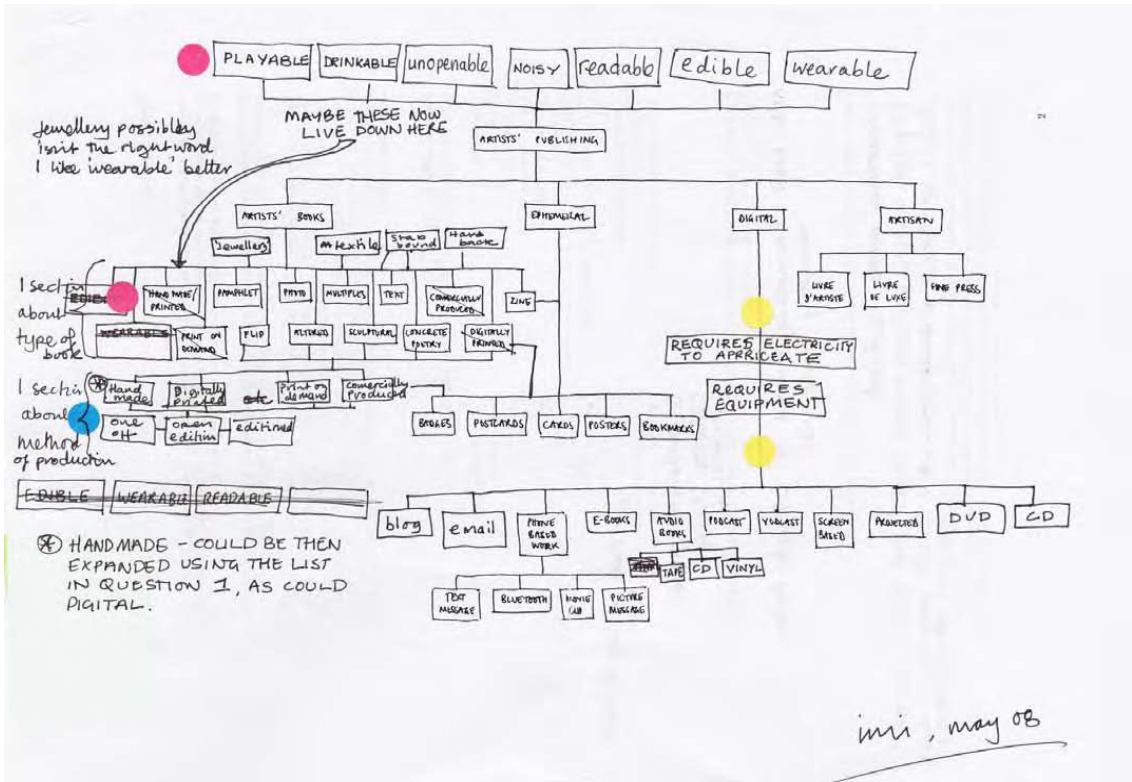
PLAYABLE DRINKABLE unopenable NOISY readable edible wearable

MAYBE THESE NOW LIVE DOWN HERE

jewellery possibly isnt the right word I like 'wearable' better

ARTISTS' PUBLISHING

ARTISTS' BOOKS EPHEMERAL DIGITAL ARTISAN

Jewellery textile Stab bound Hand book

1 section about type of book

~~EDIBLE~~ HAND MADE/ PRINTED PAMPHLET PHOTO MULTIPLES TEXT ~~COMMERCIALLY PRODUCED~~ ZINE

~~WEARABLE~~ PRINT ON DEMAND FLIP ALTERED SCULPTURAL CONCRETE POETRY DIGITALLY PRINTED

LIVRE D'ARTISTE LIVRE DE LUXE FINE PRESS

REQUIRES ELECTRICITY TO APPRECEATE

REQUIRES EQUIPMENT

1 section about method of production

Hand made Digitally printed ~~etc~~ Print on demand Commercially Produced

one off open edition editioned

BADGES POSTCARDS CARDS POSTERS BOOKMARKS

~~EDIBLE~~ ~~WEARABLE~~ ~~READABLE~~

blog email PHONE BASED WORK E-BOOKS AUDIO BOOKS PODCAST VODCAST SCREEN BASED PROJECTED DVD CD

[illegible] TAPE CD VINYL

TEXT MESSAGE BLUETOOTH MOVIE CLIP PICTURE MESSAGE

HANDMADE - COULD BE THEN EXPANDED USING THE LIST IN QUESTION 1, AS COULD DIGITAL.

imi, may 08